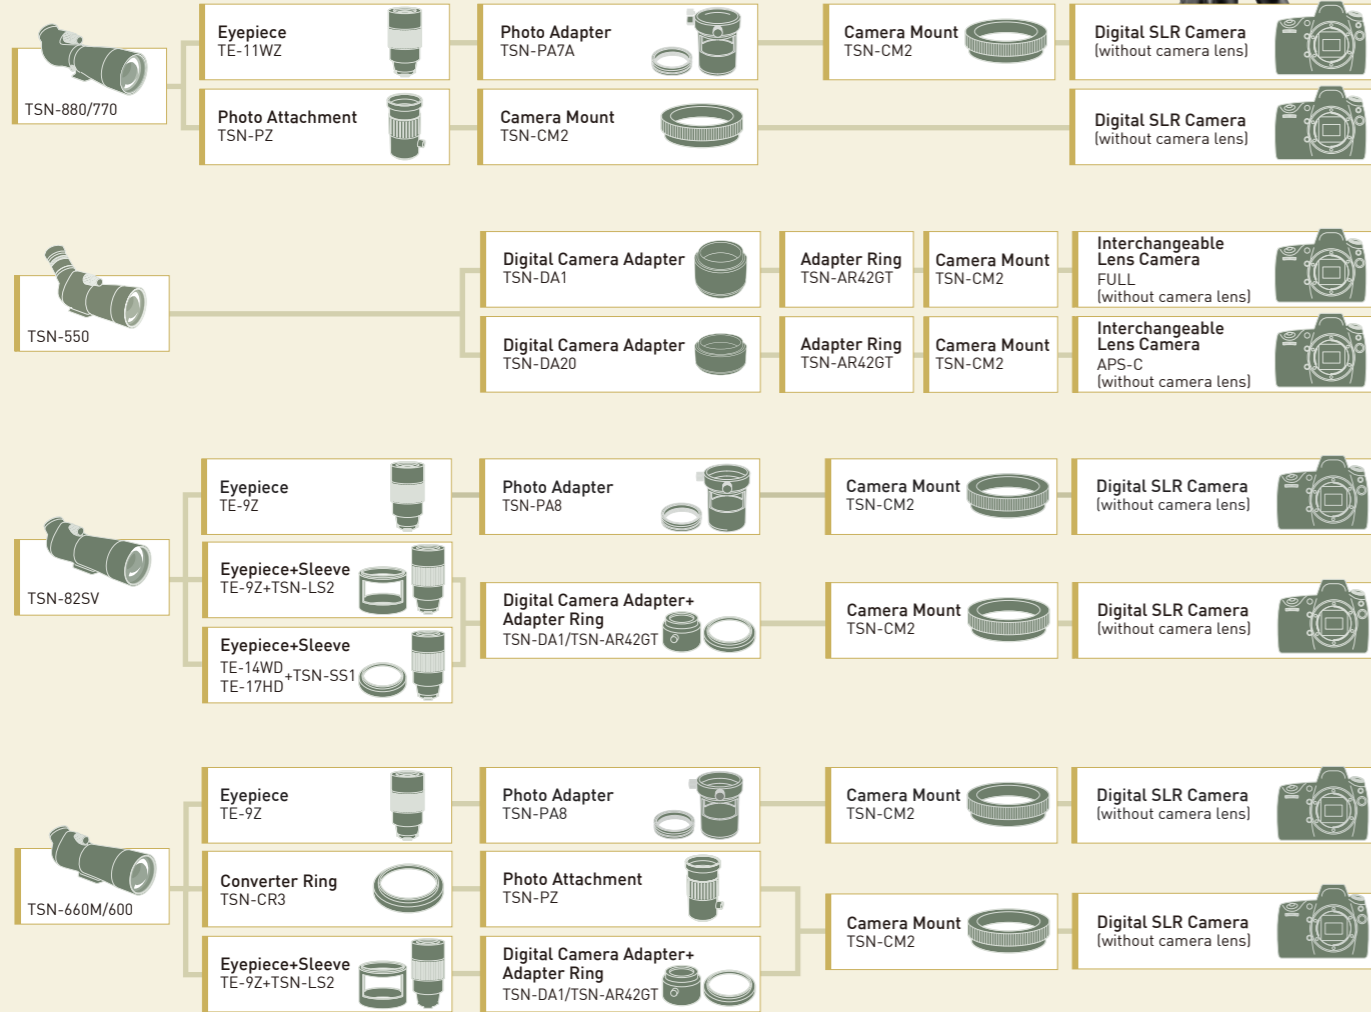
TSN-880/770

Eyepiece
TE-11WZ

Photo Adapter
TSN-PA7A

Camera Mount
TSN-CM2

Digital SLR Camera
(without camera lens)

Photo Attachment
TSN-PZ

Camera Mount
TSN-CM2

Digital SLR Camera
(without camera lens)

TSN-550

Digital Camera Adapter
TSN-DA1

Adapter Ring
TSN-AR42GT

Camera Mount
TSN-CM2

Interchangeable Lens Camera
FULL
(without camera lens)

Digital Camera Adapter
TSN-DA20

Adapter Ring
TSN-AR42GT

Camera Mount
TSN-CM2

Interchangeable Lens Camera
APS-C
(without camera lens)

TSN-82SV

Eyepiece
TE-9Z

Photo Adapter
TSN-PA8

Camera Mount
TSN-CM2

Digital SLR Camera
(without camera lens)

Eyepiece+Sleeve
TE-9Z+TSN-LS2

Eyepiece+Sleeve
TE-14WD
TE-17HD +TSN-SS1

Digital Camera Adapter+
Adapter Ring
TSN-DA1/TSN-AR42GT

Camera Mount
TSN-CM2

Digital SLR Camera
(without camera lens)

TSN-660M/600

Eyepiece
TE-9Z

Photo Adapter
TSN-PA8

Camera Mount
TSN-CM2

Digital SLR Camera
(without camera lens)

Converter Ring
TSN-CR3

Photo Attachment
TSN-PZ

Eyepiece+Sleeve
TE-9Z+TSN-LS2

Digital Camera Adapter+
Adapter Ring
TSN-DA1/TSN-AR42GT

Camera Mount
TSN-CM2

Digital SLR Camera
(without camera lens)